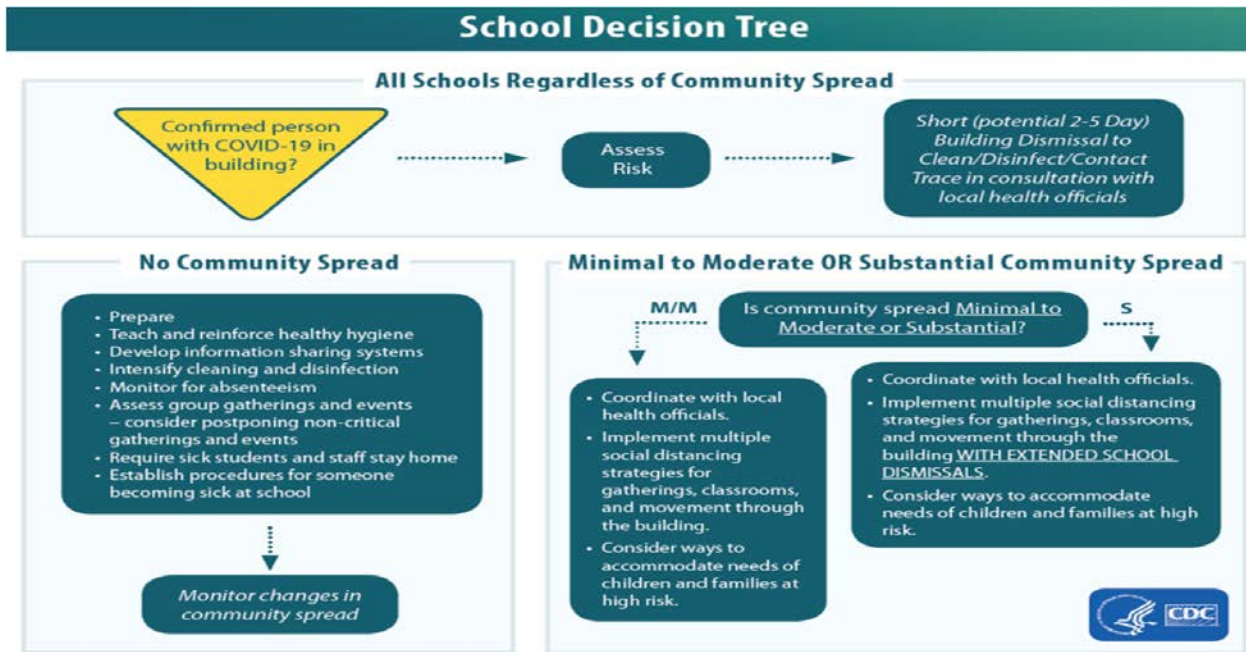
School Decision Tree

All Schools Regardless of Community Spread

Confirmed person with COVID-19 in building?

Assess Risk

Short (potential 2-5 Day) Building Dismissal to Clean/Disinfect/Contact Trace in consultation with local health officials

No Community Spread

- Prepare
- Teach and reinforce healthy hygiene
- Develop information sharing systems
- Intensify cleaning and disinfection
- Monitor for absenteeism
- Assess group gatherings and events – consider postponing non-critical gatherings and events
- Require sick students and staff stay home
- Establish procedures for someone becoming sick at school

Monitor changes in community spread

Minimal to Moderate OR Substantial Community Spread

M/M

Is community spread Minimal to Moderate or Substantial?

S

- Coordinate with local health officials.
- Implement multiple social distancing strategies for gatherings, classrooms, and movement through the building.
- Consider ways to accommodate needs of children and families at high risk.

- Coordinate with local health officials.
- Implement multiple social distancing strategies for gatherings, classrooms, and movement through the building WITH EXTENDED SCHOOL DISMISSALS.
- Consider ways to accommodate needs of children and families at high risk.

CDC